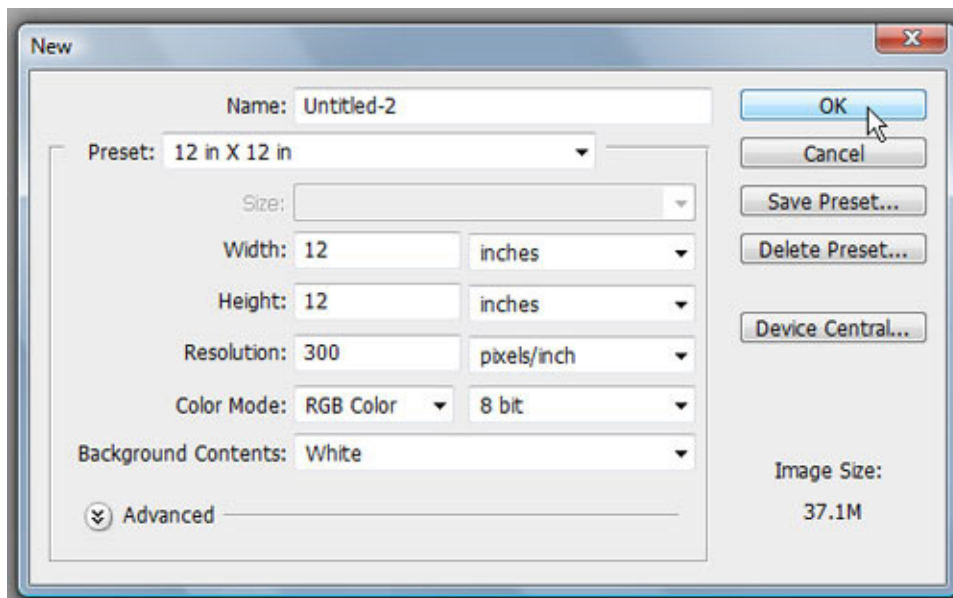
New

Name: Untitled-2

Preset: 12 in X 12 in

Size:

Width: 12 inches

Height: 12 inches

Resolution: 300 pixels/inch

Color Mode: RGB Color 8 bit

Background Contents: White

Advanced

OK

Cancel

Save Preset...

Delete Preset...

Device Central...

Image Size:

37.1M